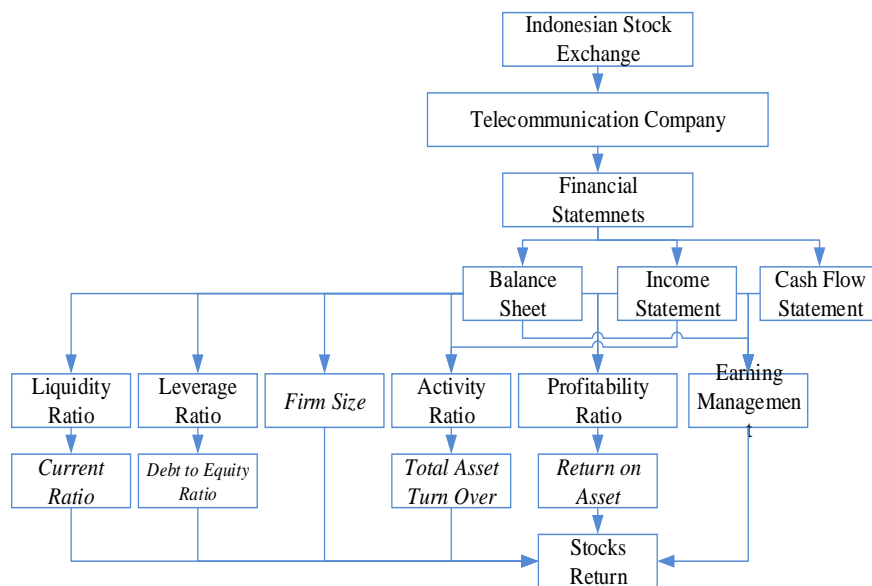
Indonesian Stock Exchange

Telecommunication Company

Financial Statemnets

Balance Sheet

Income Statement

Cash Flow Statement

Liquidity Ratio

Leverage Ratio

*Firm Size*

Activity Ratio

Profitability Ratio

Earning Managemen t

*Current Ratio*

*Debt to Equity Ratio*

*Total Asset Turn Over*

*Return on Asset*

Stocks Return